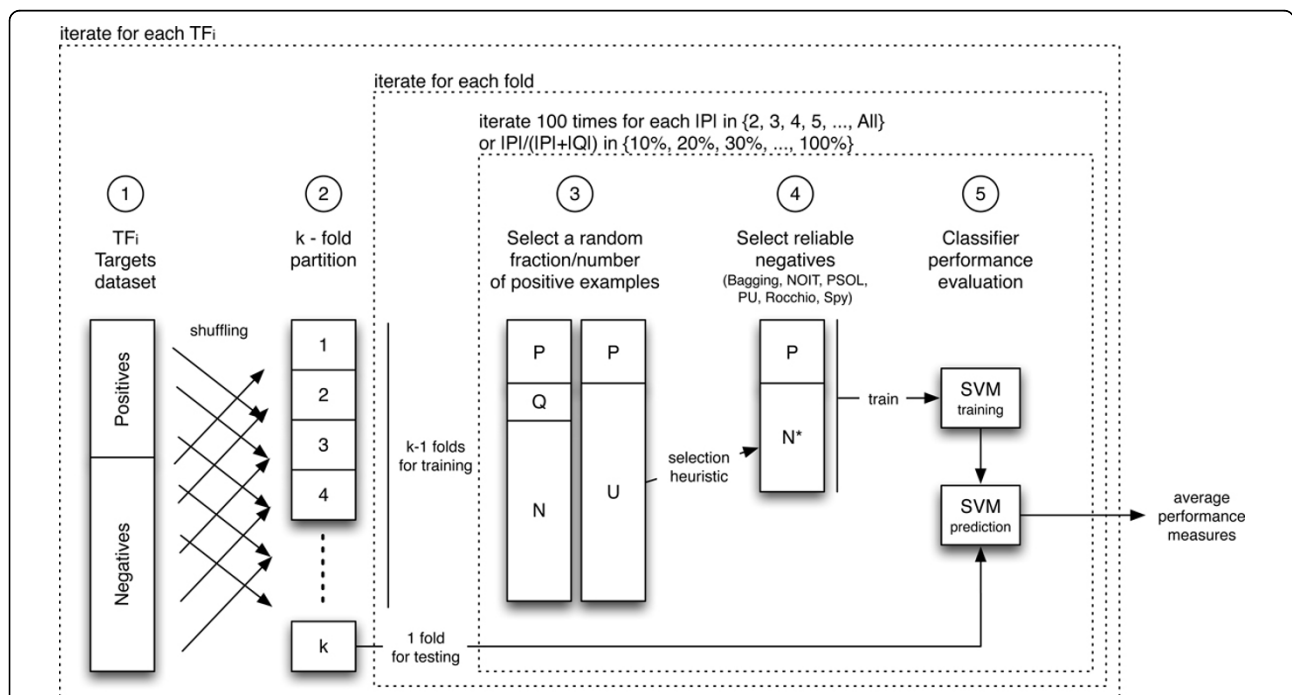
iterate for each TF$_i$

iterate for each fold

iterate 100 times for each |P| in {2, 3, 4, 5, ..., All} or |P|/(|P|+|Q|) in {10%, 20%, 30%, ..., 100%}

1

TF$_i$ Targets dataset

Positives

Negatives

shuffling

2

k - fold partition

1

2

3

4

k

k-1 folds for training

1 fold for testing

3

Select a random fraction/number of positive examples

P

Q

N

P

U

selection heuristic

4

Select reliable negatives

(Bagging, NOIT, PSOL, PU, Rocchio, Spy)

P

N*

train

5

Classifier performance evaluation

SVM training

SVM prediction

average performance measures